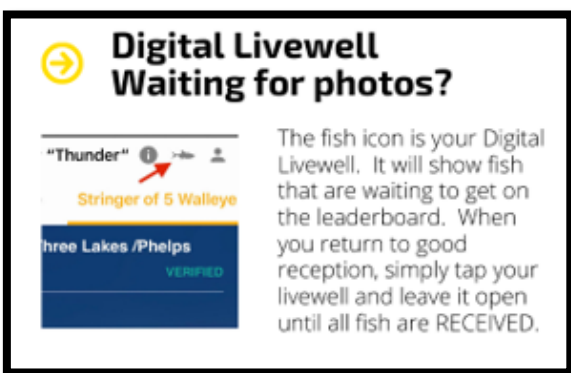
Digital Livewell
Waiting for photos?

"Thunder"

Stringer of 5 Walleye

hree Lakes /Phelps

VERIFIED

The fish icon is your Digital Livewell. It will show fish that are waiting to get on the leaderboard. When you return to good reception, simply tap your livewell and leave it open until all fish are RECEIVED.